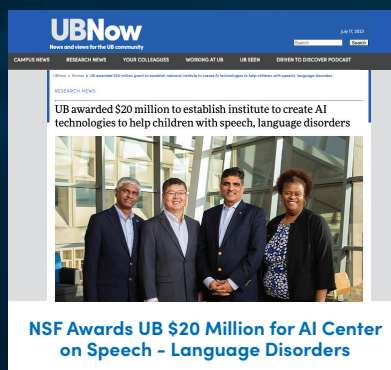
UBNow
News and views for the UB community

July 17, 2023

Search

CAMPUS NEWS  RESEARCH NEWS  YOUR COLLEAGUES  WORKING AT UB  UB SEEN  DRIVEN TO DISCOVER PODCAST

UBNow > Stories > UB awarded $20 million grant to establish national institute to create AI technologies to help children with speech, language disorders

RESEARCH NEWS

UB awarded $20 million to establish institute to create AI technologies to help children with speech, language disorders

NSF Awards UB $20 Million for AI Center on Speech - Language Disorders